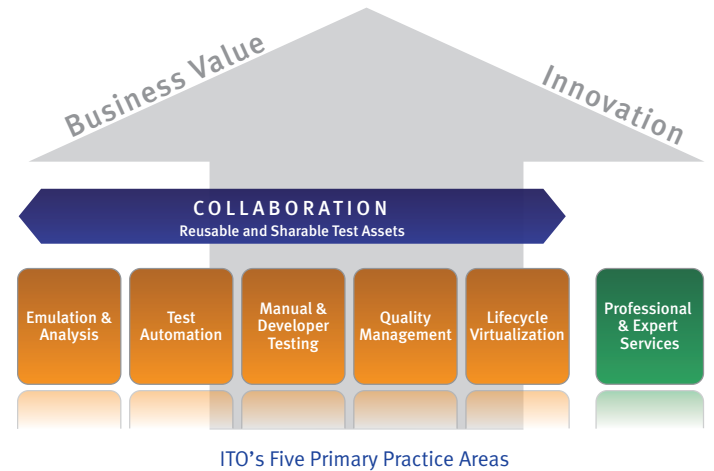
Business Value

Innovation

COLLABORATION
Reusable and Sharable Test Assets

Emulation & Analysis

Test Automation

Manual & Developer Testing

Quality Management

Lifecycle Virtualization

Professional & Expert Services

ITO's Five Primary Practice Areas